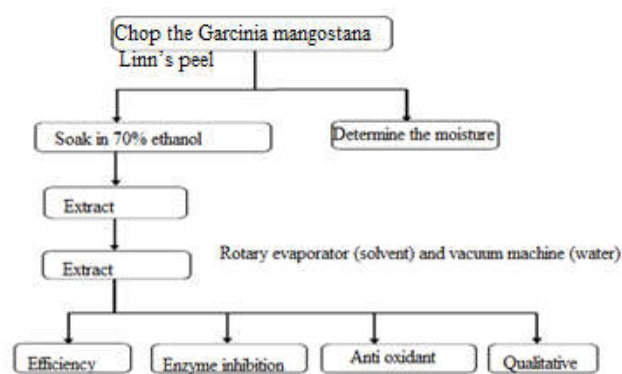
Chop the Garcinia mangostana Linn's peel

Soak in 70% ethanol

Determine the moisture

Extract

Rotary evaporator (solvent) and vacuum machine (water)

Extract

Efficiency

Enzyme inhibition

Anti oxidant

Qualitative